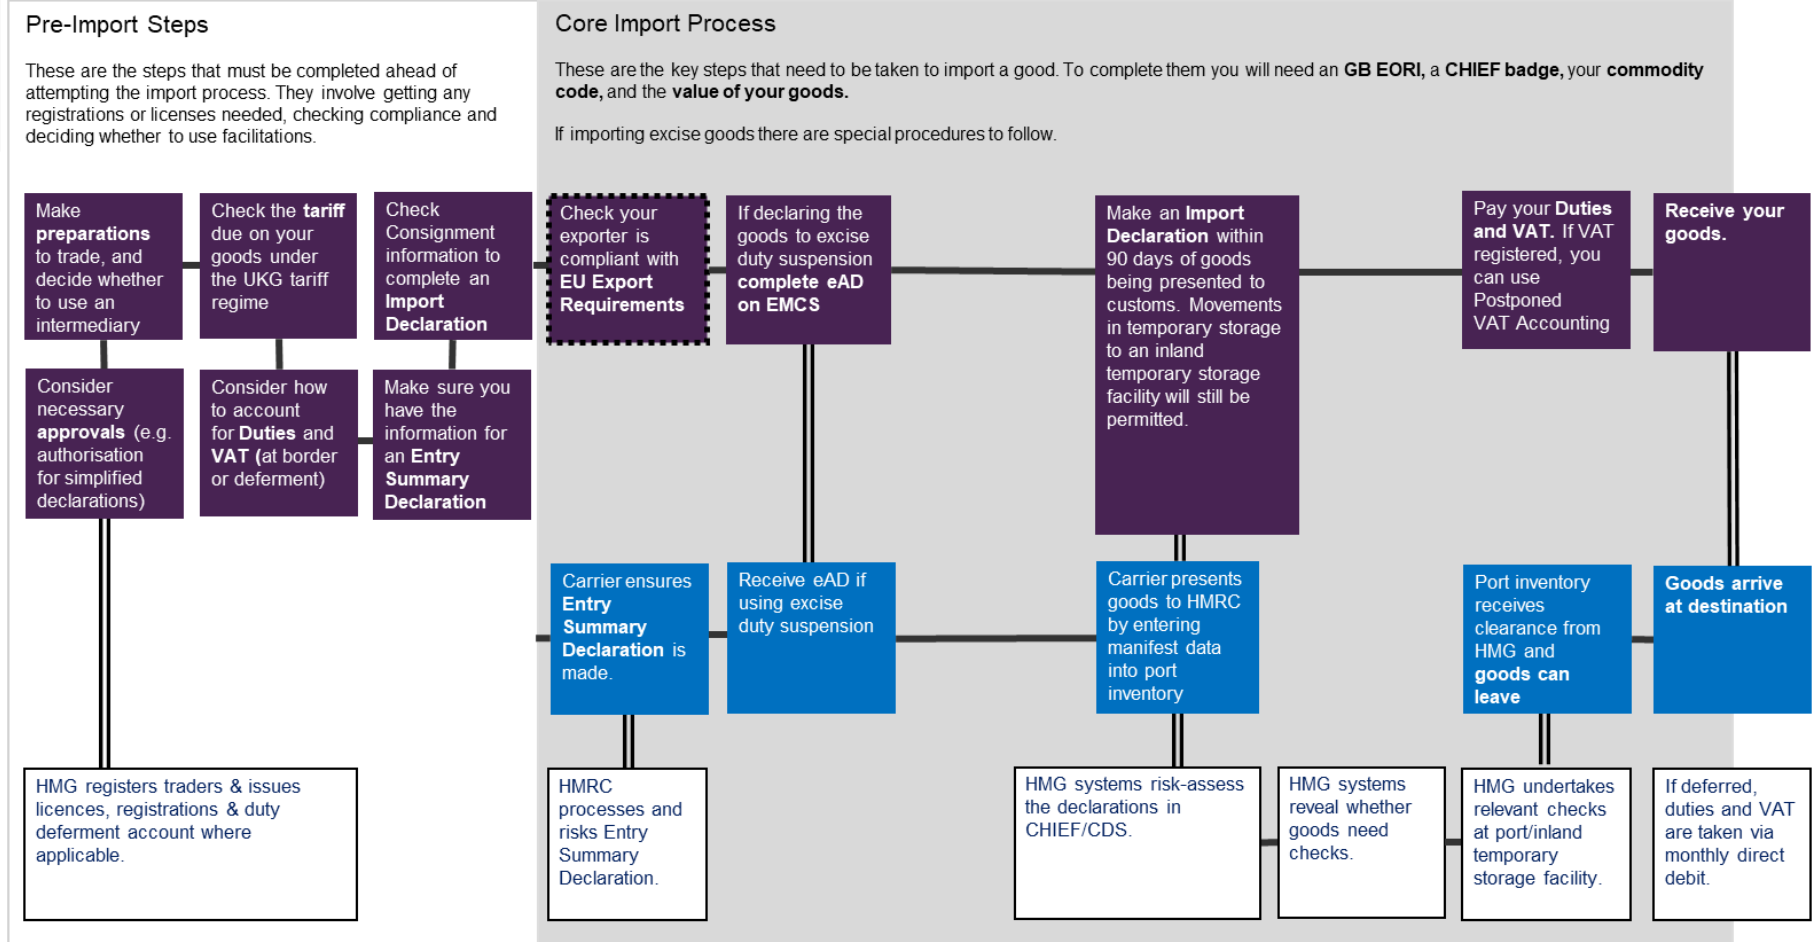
Pre-Import Steps

These are the steps that must be completed ahead of attempting the import process. They involve getting any registrations or licenses needed, checking compliance and deciding whether to use facilitations.

Core Import Process

These are the key steps that need to be taken to import a good. To complete them you will need an **GB EORI,** a **CHIEF badge,** your **commodity code,** and the **value of your goods.**

If importing excise goods there are special procedures to follow.

Make **preparations** to trade, and decide whether to use an intermediary

Check the **tariff** due on your goods under the UKG tariff regime

Check Consignment information to complete an **Import Declaration**

Consider necessary **approvals** (e.g. authorisation for simplified declarations)

Consider how to account for **Duties** and **VAT** (at border or deferment)

Make sure you have the information for an **Entry Summary Declaration**

HMG registers traders & issues licences, registrations & duty deferment account where applicable.

Check your exporter is compliant with **EU Export Requirements**

If declaring the goods to excise duty suspension **complete eAD on EMCS**

Make an **Import Declaration** within 90 days of goods being presented to customs. Movements in temporary storage to an inland temporary storage facility will still be permitted.

Pay your **Duties and VAT.** If VAT registered, you can use Postponed VAT Accounting

**Receive your goods.**

Carrier ensures **Entry Summary Declaration** is made.

Receive eAD if using excise duty suspension

Carrier presents goods to HMRC by entering manifest data into port inventory

Port inventory receives clearance from HMG and **goods can leave**

**Goods arrive at destination**

HMRC processes and risks Entry Summary Declaration.

HMG systems risk-assess the declarations in CHIEF/CDS.

HMG systems reveal whether goods need checks.

HMG undertakes relevant checks at port/inland temporary storage facility.

If deferred, duties and VAT are taken via monthly direct debit.